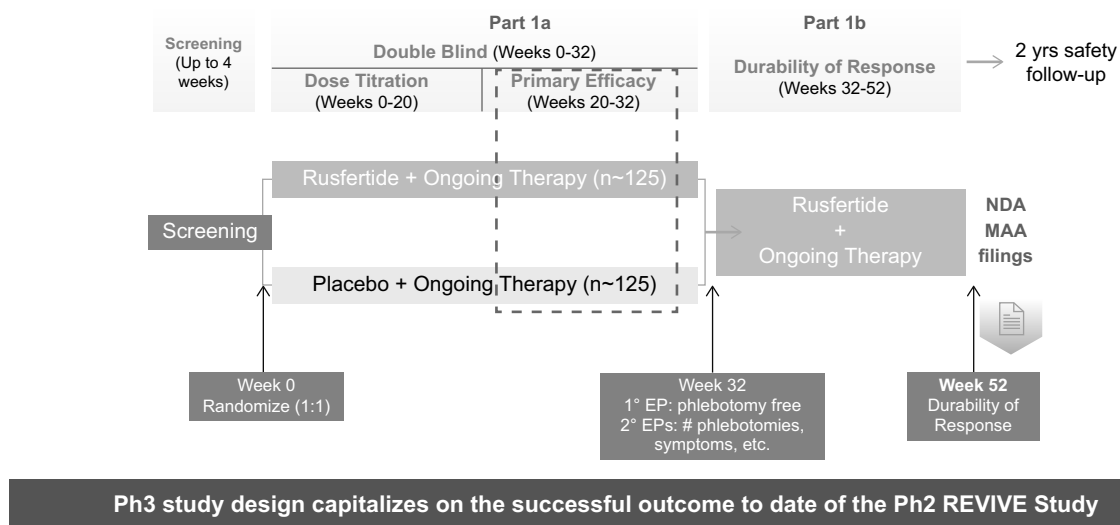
Screening (Up to 4 weeks)

Part 1a

Double Blind (Weeks 0-32)

Dose Titration (Weeks 0-20)

Primary Efficacy (Weeks 20-32)

Part 1b

Durability of Response (Weeks 32-52)

2 yrs safety follow-up

Screening

Rusfertide + Ongoing Therapy (n~125)

Placebo + Ongoing Therapy (n~125)

Rusfertide + Ongoing Therapy

NDA MAA filings

Week 0 Randomize (1:1)

Week 32 1° EP: phlebotomy free 2° EPs: # phlebotomies, symptoms, etc.

Week 52 Durability of Response

Ph3 study design capitalizes on the successful outcome to date of the Ph2 REVIVE Study